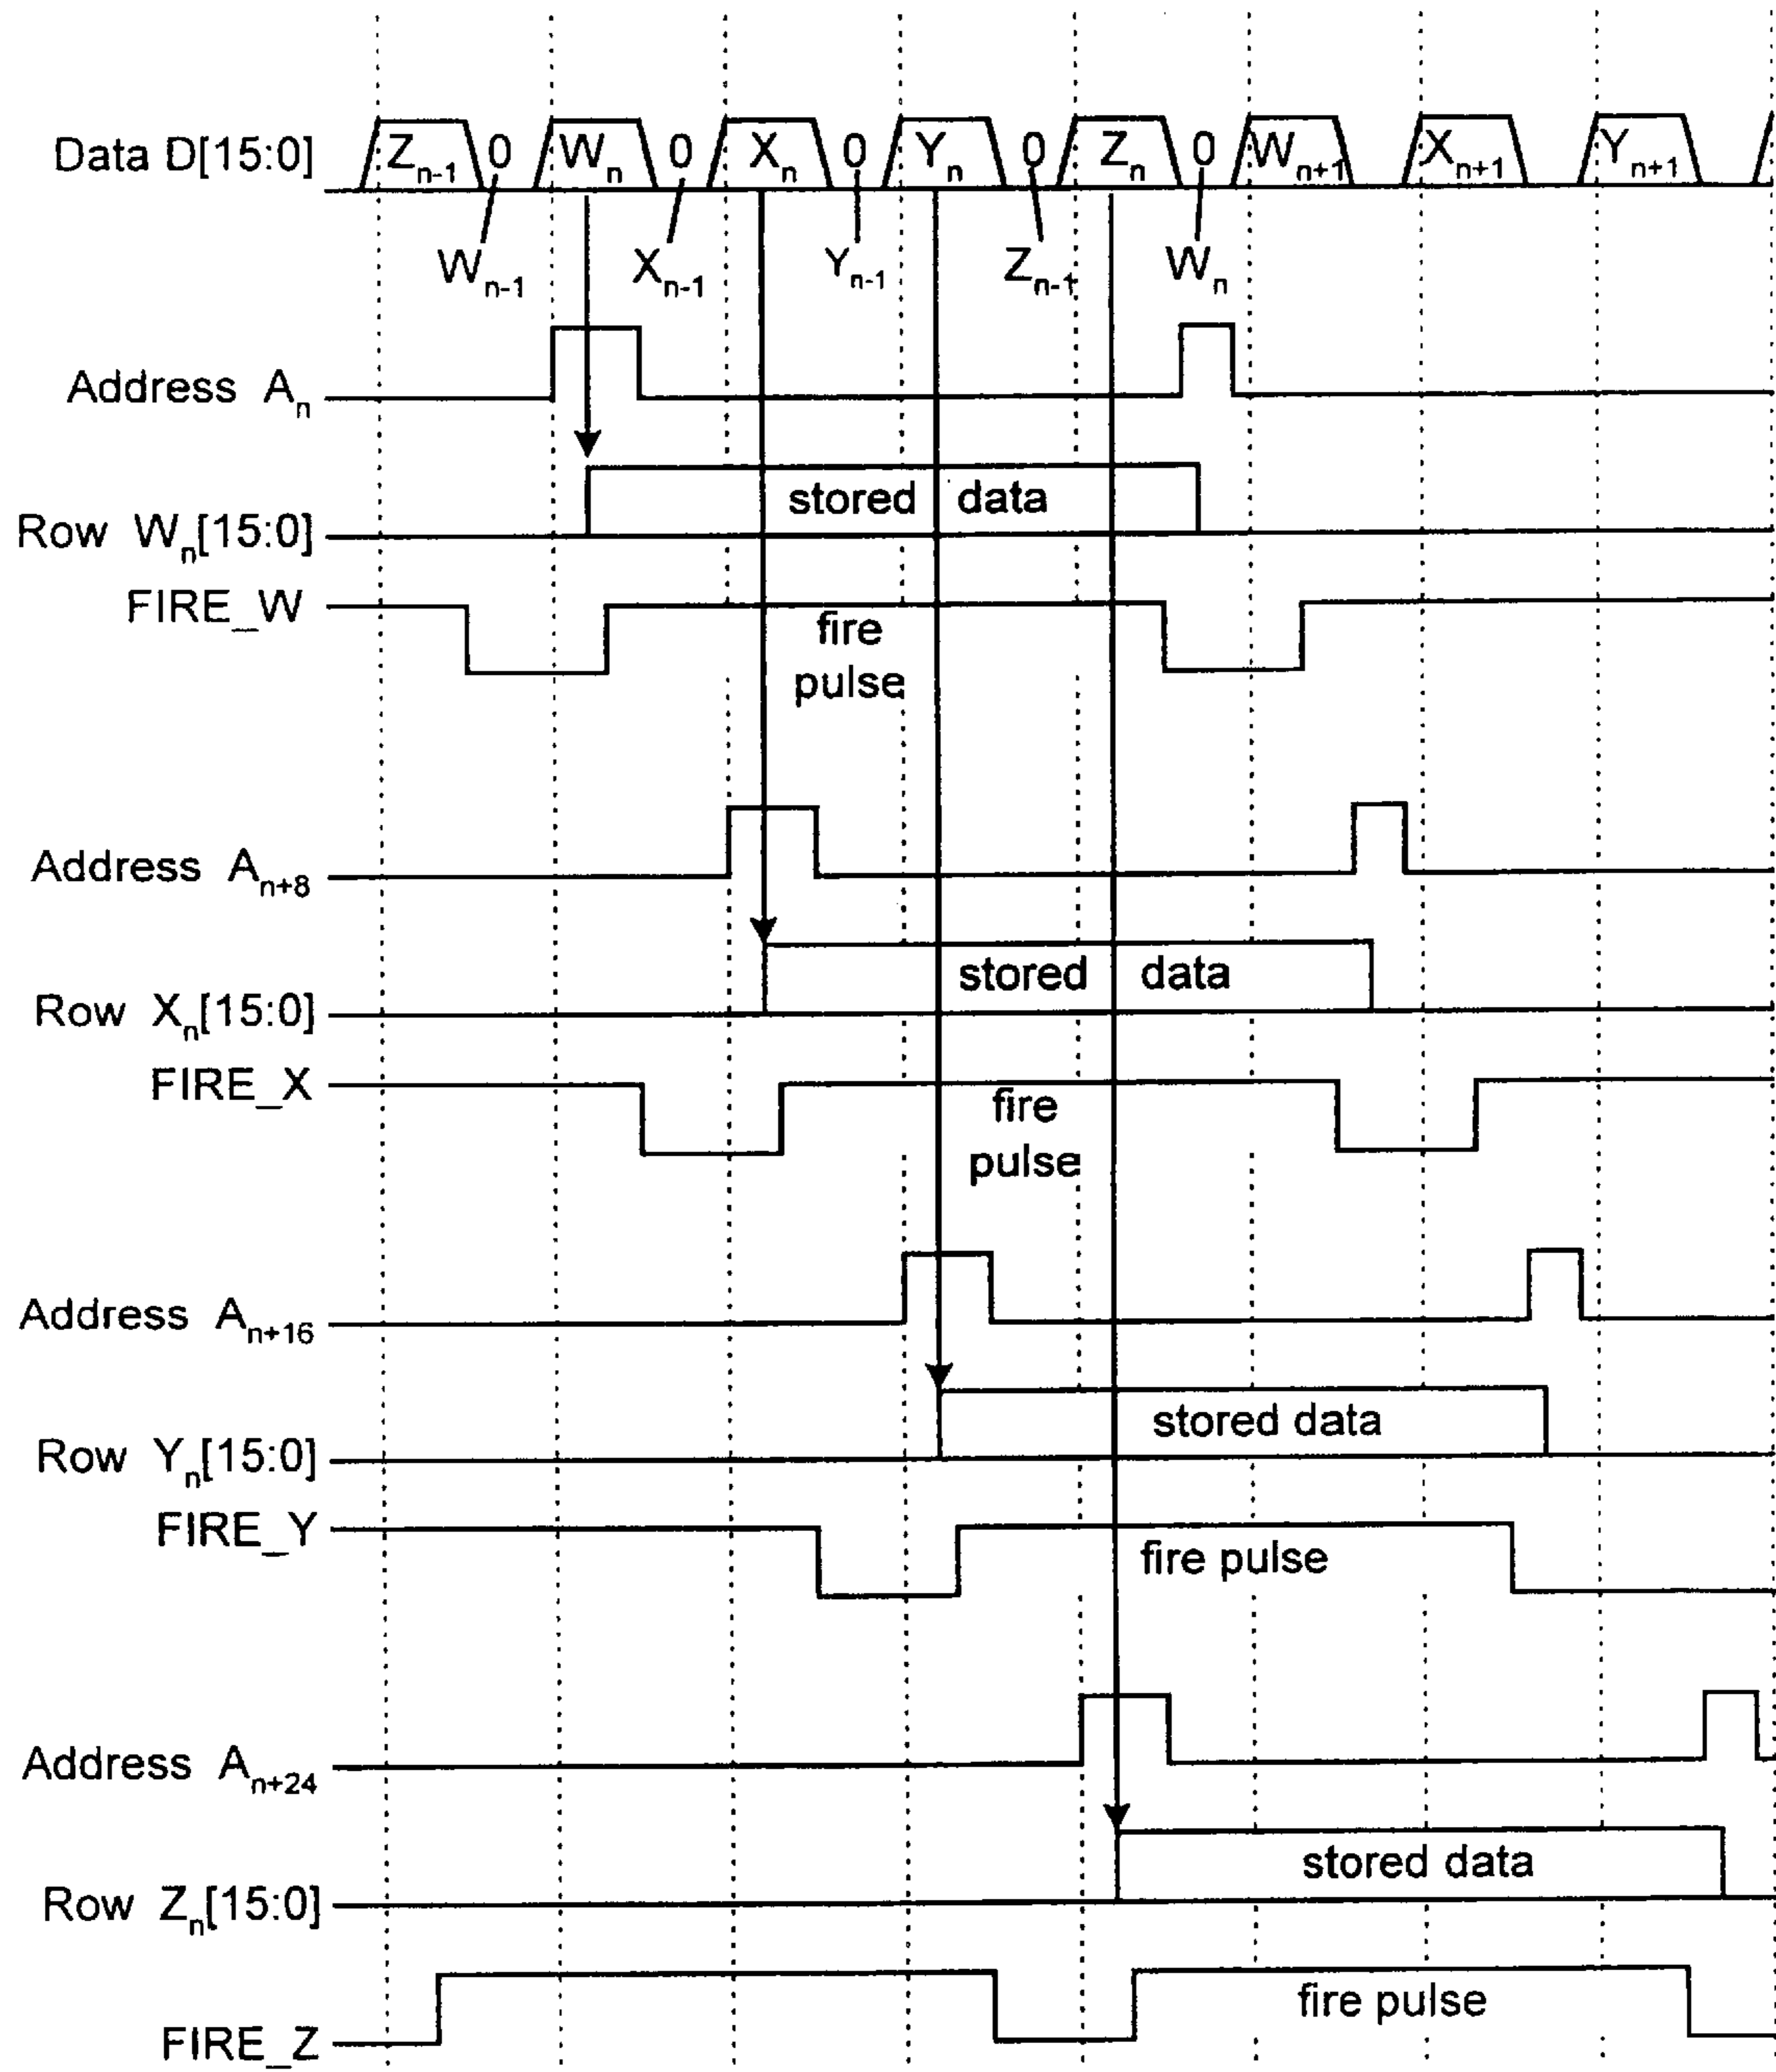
Data D[15:0]
$Z_{n-1}$ 0 $W_n$ 0 $X_n$ 0 $Y_n$ 0 $Z_n$ 0 $W_{n+1}$ $X_{n+1}$ $Y_{n+1}$
$W_{n-1}$ $X_{n-1}$ $Y_{n-1}$ $Z_{n-1}$ $W_n$

Address $A_n$

Row $W_n$[15:0]
stored data

FIRE_W
fire pulse

Address $A_{n+8}$

Row $X_n$[15:0]
stored data

FIRE_X
fire pulse

Address $A_{n+16}$

Row $Y_n$[15:0]
stored data

FIRE_Y
fire pulse

Address $A_{n+24}$

Row $Z_n$[15:0]
stored data

FIRE_Z
fire pulse